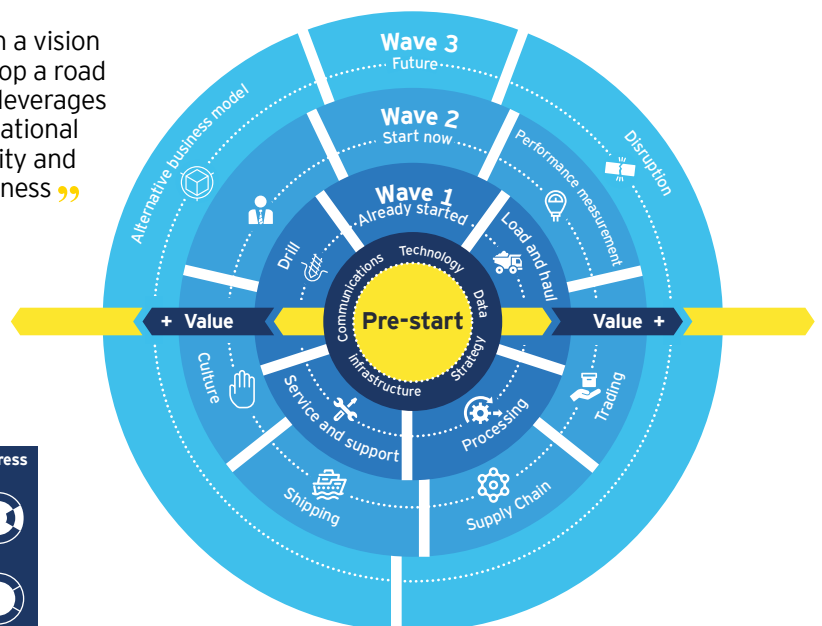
n a vision
op a road
leverages
ational
ity and
ness ,,

Wave 3
Future

Wave 2
Start now

Wave 1
Already started

Alternative business model

Disruption

Performance measurement

Drill

Load and haul

Communications

Technology

Data

Strategy

Infrastructure

Pre-start

+ Value

Value +

Culture

Trading

Service and support

Processing

Shipping

Supply Chain

ress